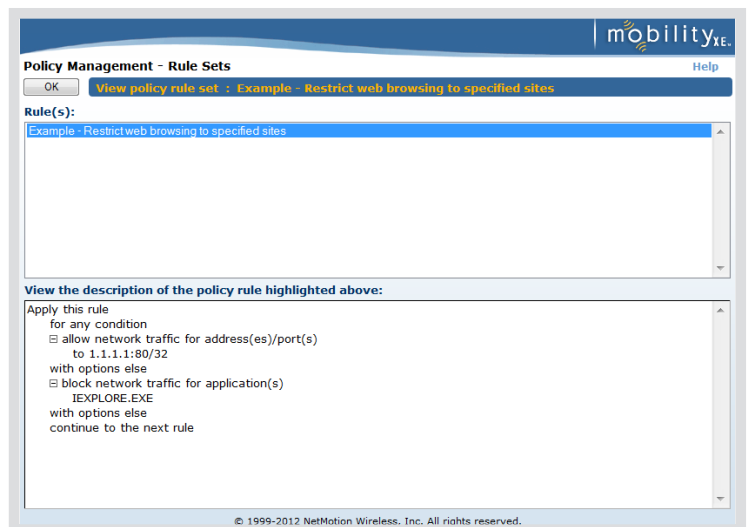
mobility XE

Policy Management - Rule Sets

Help

OK

View policy rule set : Example - Restrict web browsing to specified sites

Rule(s):

Example - Restrict web browsing to specified sites

View the description of the policy rule highlighted above:

Apply this rule
for any condition
⊟ allow network traffic for address(es)/port(s)
to 1.1.1.1:80/32
with options else
⊟ block network traffic for application(s)
IEXPLORE.EXE
with options else
continue to the next rule

© 1999-2012 NetMotion Wireless, Inc. All rights reserved.